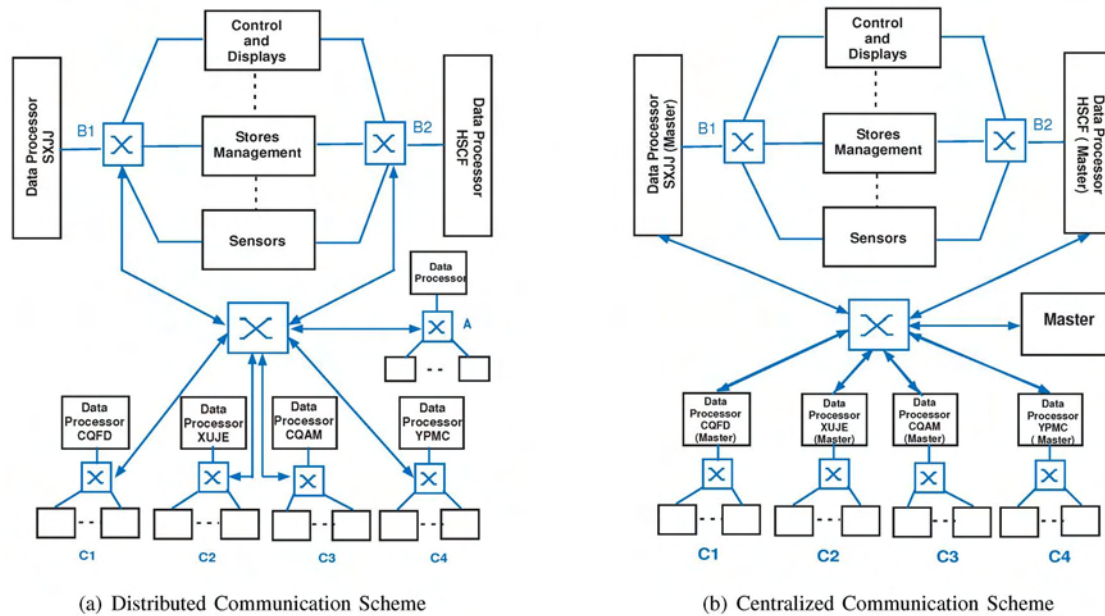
Control and Displays

Data Processor SXJJ

B1

Stores Management

B2

Data Processor HSCF

Sensors

Data Processor

A

Data Processor CQFD

Data Processor XUJE

Data Processor CQAM

Data Processor YPMC

C1

C2

C3

C4

(a) Distributed Communication Scheme

Control and Displays

Data Processor SXJJ (Master)

B1

Stores Management

B2

Data Processor HSCF ( Master)

Sensors

Master

Data Processor CQFD (Master)

Data Processor XUJE (Master)

Data Processor CQAM (Master)

Data Processor YPMC ( Master)

C1

C2

C3

C4

(b) Centralized Communication Scheme